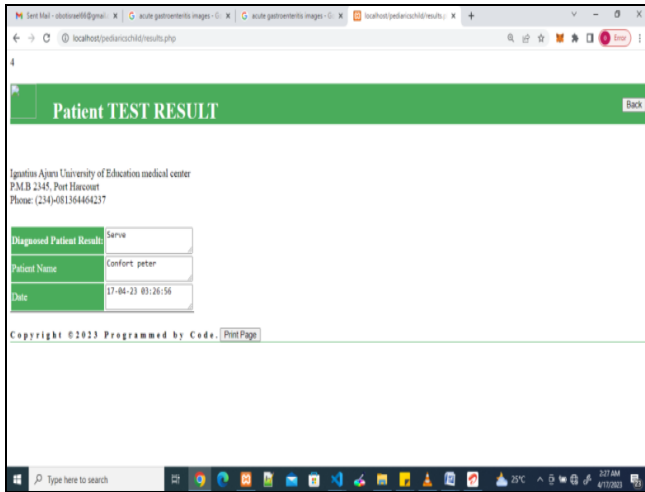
Sent Mail - obotioseifi@gmai... | acute gastroenteritis images - G... | acute gastroenteritis images - G... | localhost/pediarcschild/results.... | +

localhost/pediaricschild/results.php

Error

4

Patient TEST RESULT

Back

Ignatius Ajuru University of Education medical center
P.M.B 2345, Port Harcourt
Phone: (234)-081364464237

| | |
|---|---|
| Diagnosed Patient Result: | Sarvo |
| Patient Name | Confort peter |
| Date | 17-04-23 03:26:56 |

Copyright ©2023 Programmed by Code. Print Page

Type here to search

25°C

3:27 AM
4/17/2023